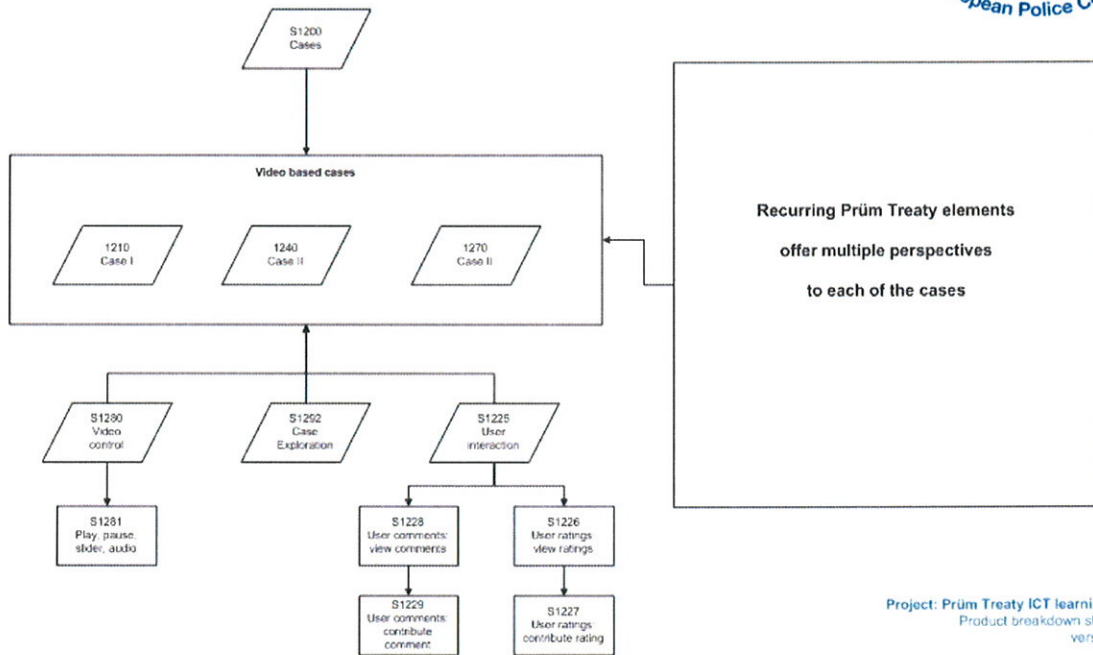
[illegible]pean Police C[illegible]

S1200
Cases

Video based cases

1210
Case I

1240
Case II

1270
Case II

Recurring Prüm Treaty elements

offer multiple perspectives

to each of the cases

S1280
Video
control

S1292
Case
Exploration

S1225
User
interaction

S1281
Play, pause,
slider, audio

S1228
User comments:
view comments

S1226
User ratings
view ratings

S1229
User comments:
contribute
comment

S1227
User ratings
contribute rating

Project: Prüm Treaty ICT learni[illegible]
Product breakdown s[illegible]
vers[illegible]